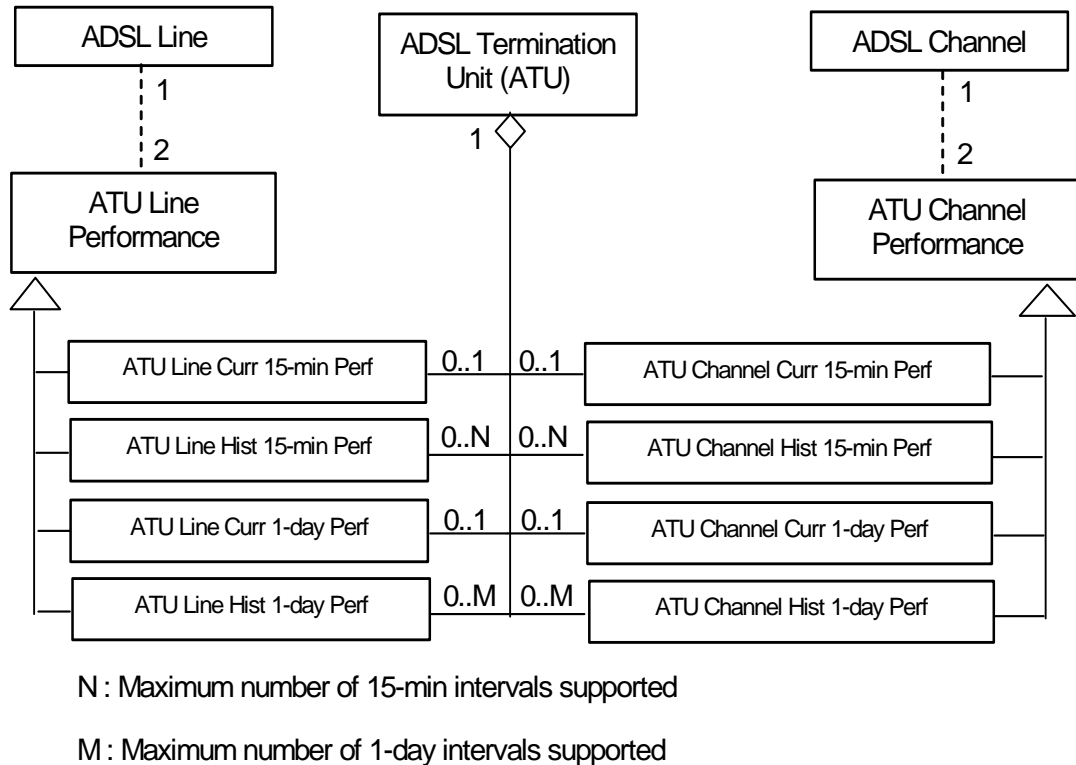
ADSL Line

1

2

ATU Line Performance

ADSL Termination Unit (ATU)

1

ADSL Channel

1

2

ATU Channel Performance

ATU Line Curr 15-min Perf

0..1

0..1

ATU Channel Curr 15-min Perf

ATU Line Hist 15-min Perf

0..N

0..N

ATU Channel Hist 15-min Perf

ATU Line Curr 1-day Perf

0..1

0..1

ATU Channel Curr 1-day Perf

ATU Line Hist 1-day Perf

0..M

0..M

ATU Channel Hist 1-day Perf

N : Maximum number of 15-min intervals supported

M : Maximum number of 1-day intervals supported